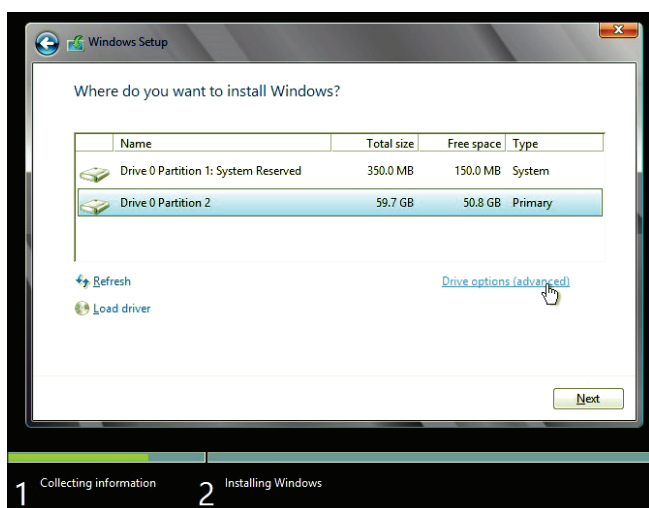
Windows Setup

Where do you want to install Windows?

| | Name | Total size | Free space | Type |
|---|---|---|---|---|
| | Drive 0 Partition 1: System Reserved | 350.0 MB | 150.0 MB | System |
| | Drive 0 Partition 2 | 59.7 GB | 50.8 GB | Primary |

Refresh

Load driver

Drive options (advanced)

Next

1 Collecting information

2 Installing Windows